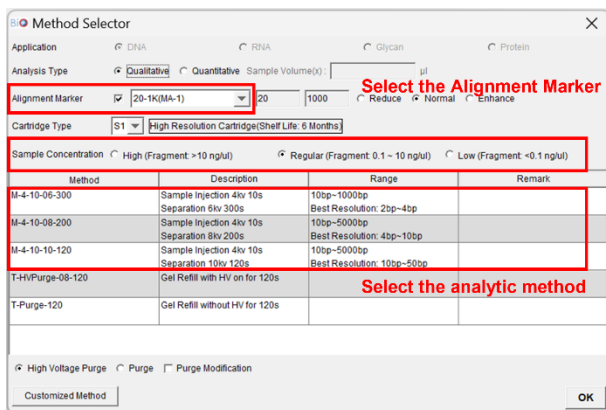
BiO Method Selector

Application DNA RNA Glycan Protein

Analysis Type Qualitative Quantitative Sample Volume(x): μl

Select the Alignment Marker

Alignment Marker 20-1K(MA-1) 20 1000 Reduce Normal Enhance

Cartridge Type S1 High Resolution Cartridge(Shelf Life: 6 Months)

Sample Concentration High (Fragment: >10 ng/ul) Regular (Fragment: 0.1 ~ 10 ng/ul) Low (Fragment: <0.1 ng/ul)

| Method | Description | Range | Remark |
|---|---|---|---|
| M-4-10-06-300 | Sample Injection 4kv 10s<br>Separation 6kv 300s | 10bp~1000bp<br>Best Resolution: 2bp~4bp | |
| M-4-10-08-200 | Sample Injection 4kv 10s<br>Separation 8kv 200s | 10bp~5000bp<br>Best Resolution: 4bp~10bp | |
| M-4-10-10-120 | Sample Injection 4kv 10s<br>Separation 10kv 120s | 10bp~5000bp<br>Best Resolution: 10bp~50bp | |
| T-HVPurge-08-120 | Gel Refill with HV on for 120s | | |
| T-Purge-120 | Gel Refill without HV for 120s | | |

Select the analytic method

High Voltage Purge Purge Purge Modification

Customized Method

OK